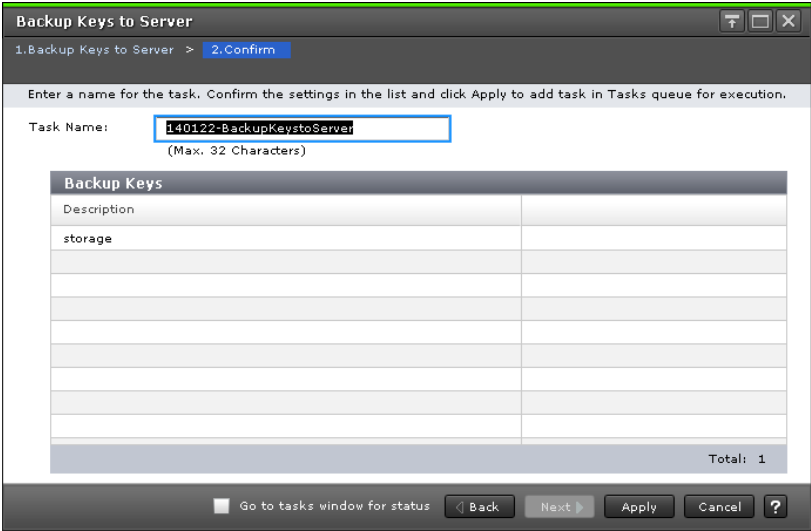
Backup Keys to Server

1.Backup Keys to Server > 2.Confirm

Enter a name for the task. Confirm the settings in the list and click Apply to add task in Tasks queue for execution.

Task Name: 140122-BackupKeystoServer

(Max. 32 Characters)

Backup Keys

| Description | |
|---|---|
| storage | |

Total: 1

Go to tasks window for status

Back

Next

Apply

Cancel

?